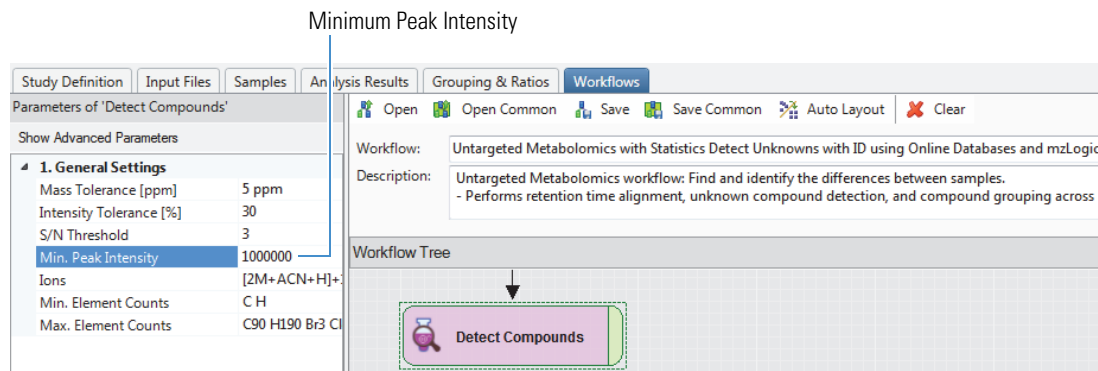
Minimum Peak Intensity

Study Definition | Input Files | Samples | Analysis Results | Grouping & Ratios | Workflows

Parameters of 'Detect Compounds'

Show Advanced Parameters

| 1. General Settings | |
|---|---|
| Mass Tolerance [ppm] | 5 ppm |
| Intensity Tolerance [%] | 30 |
| S/N Threshold | 3 |
| Min. Peak Intensity | 1000000 |
| Ions | [2M+ACN+H]+ |
| Min. Element Counts | C H |
| Max. Element Counts | C90 H190 Br3 Cl |

Open  Open Common  Save  Save Common  Auto Layout  Clear

Workflow: Untargeted Metabolomics with Statistics Detect Unknowns with ID using Online Databases and mzLogic

Description: Untargeted Metabolomics workflow: Find and identify the differences between samples.
- Performs retention time alignment, unknown compound detection, and compound grouping across

Workflow Tree

Detect Compounds